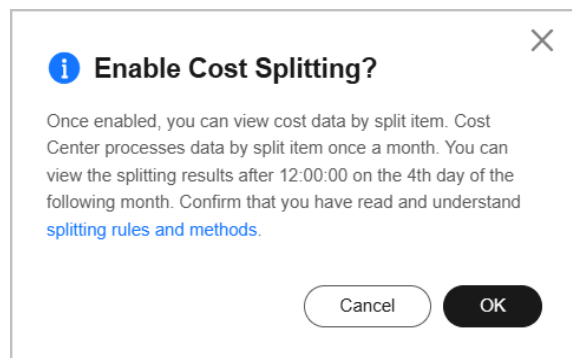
Enable Cost Splitting?

Once enabled, you can view cost data by split item. Cost Center processes data by split item once a month. You can view the splitting results after 12:00:00 on the 4th day of the following month. Confirm that you have read and understand splitting rules and methods.

Cancel

OK